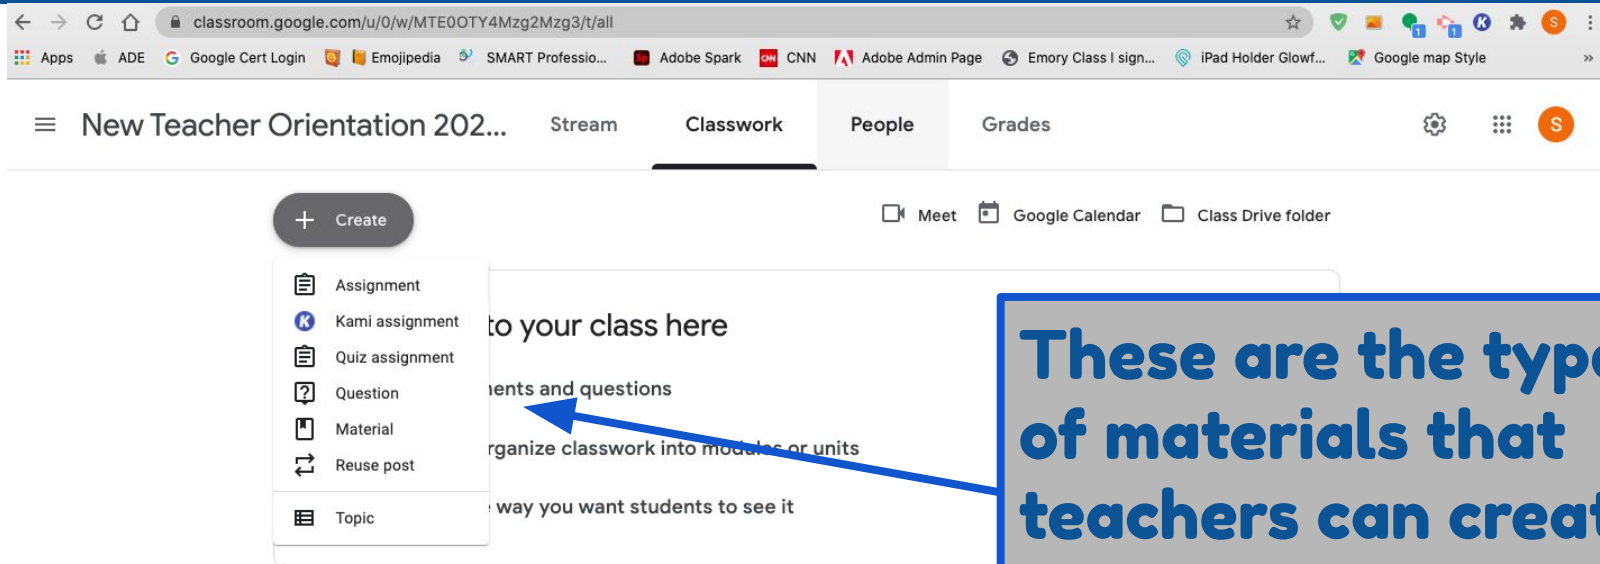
classroom.google.com/u/0/w/MTE0OTY4Mzg2Mzg3/t/all

Apps ADE Google Cert Login Emojipedia SMART Professio... Adobe Spark CNN Adobe Admin Page Emory Class I sign... iPad Holder Glowf... Google map Style

New Teacher Orientation 202... Stream Classwork People Grades

Create

Meet Google Calendar Class Drive folder

Assignment
Kami assignment
Quiz assignment
Question
Material
Reuse post
Topic

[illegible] to your class here
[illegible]ents and questions
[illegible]rganize classwork into modules or units
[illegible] way you want students to see it

These are the typ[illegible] of materials that teachers can creat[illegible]